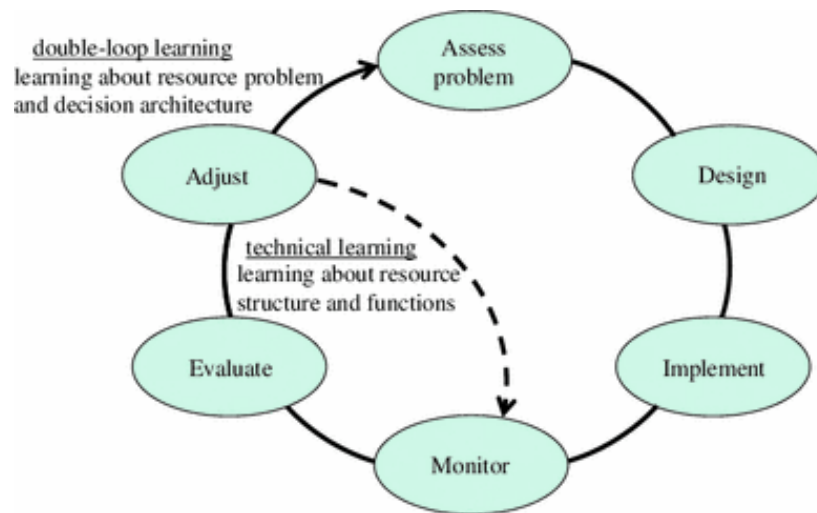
double-loop learning
learning about resource problem and decision architecture

Assess problem

Adjust

Design

technical learning
learning about resource structure and functions

Evaluate

Implement

Monitor